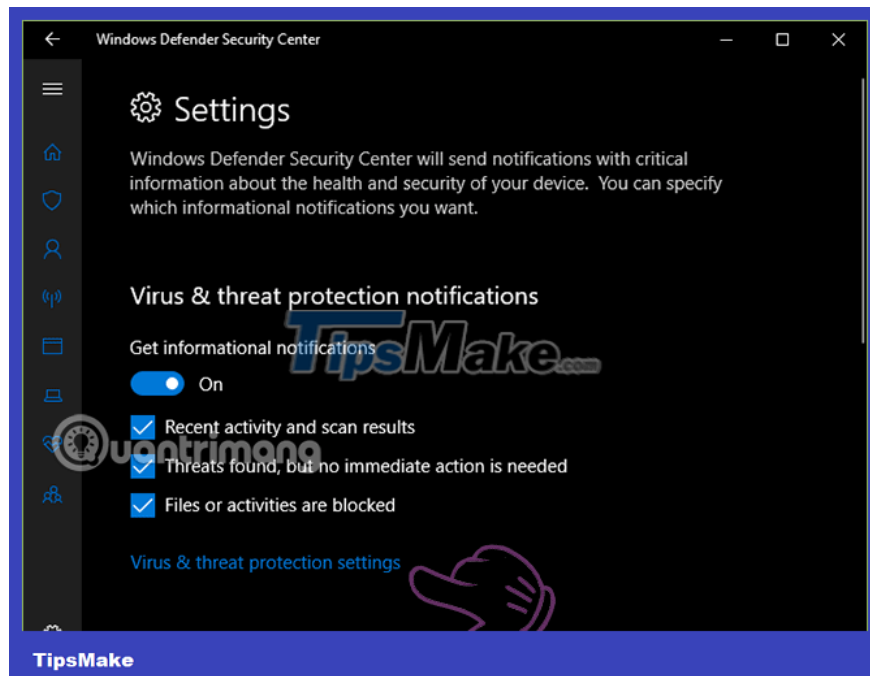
Windows Defender Security Center

Settings

Windows Defender Security Center will send notifications with critical information about the health and security of your device. You can specify which informational notifications you want.

Virus & threat protection notifications

Get informational notifications

On

Recent activity and scan results

Threats found, but no immediate action is needed

Files or activities are blocked

Virus & threat protection settings

TipsMake.com

Quantrimang

TipsMake